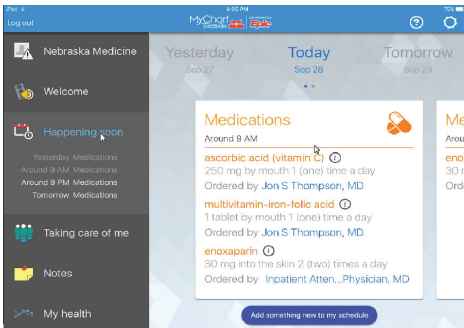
iPad
4:00 PM
70%
Log out
MyChart
?

Nebraska Medicine
Welcome
Happening soon
Yesterday Medications
Around 9 AM Medications
Around 9 PM Medications
Tomorrow Medications
Taking care of me
Notes
My health

Yesterday
Sep 27
Today
Sep 28
Tomorrow
Sep 29

Medications
Around 9 AM
ascorbic acid (vitamin C)
250 mg by mouth 1 (one) time a day
Ordered by Jon S Thompson, MD
multivitamin-iron-folic acid
1 tablet by mouth 1 (one) time a day
Ordered by Jon S Thompson, MD
enoxaparin
30 mg into the skin 2 (two) times a day
Ordered by Inpatient Atten...Physician, MD

Me
eno
1 ta
Ord

Add something new to my schedule